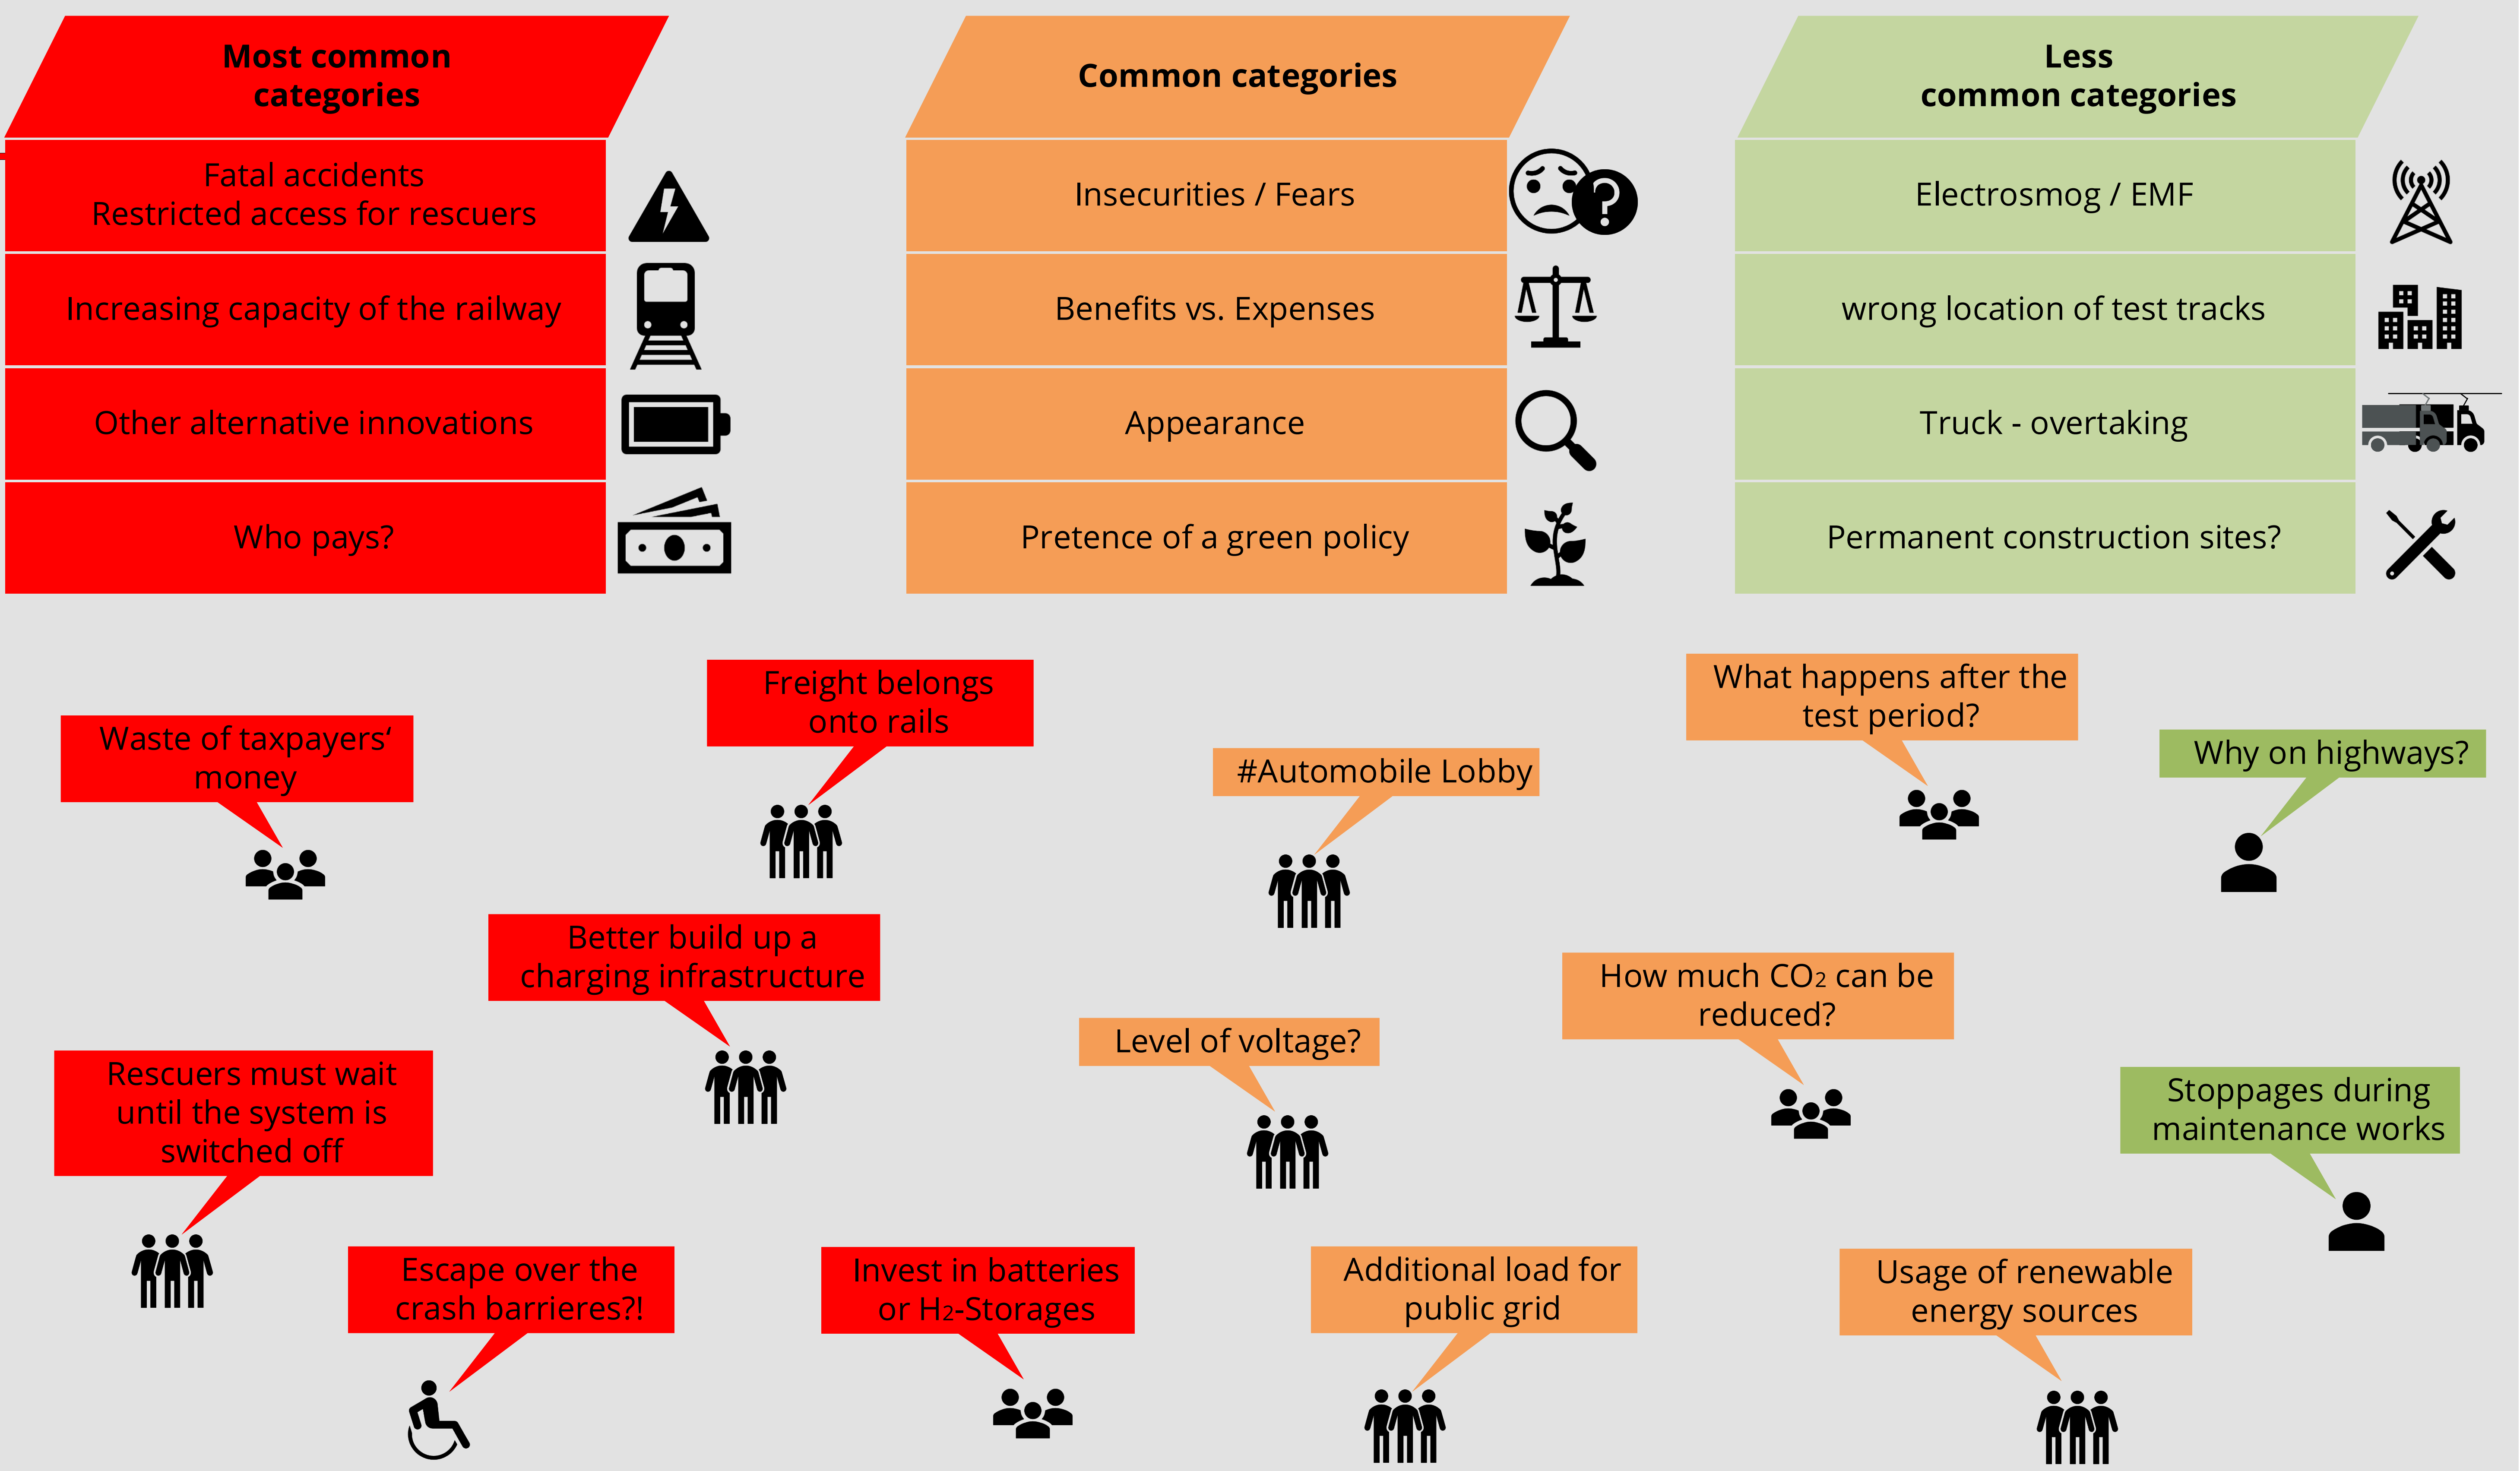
Most common categories

Fatal accidents
Restricted access for rescuers

Increasing capacity of the railway

Other alternative innovations

Who pays?

Common categories

Insecurities / Fears

Benefits vs. Expenses

Appearance

Pretence of a green policy

Less common categories

Electrosmog / EMF

wrong location of test tracks

Truck - overtaking

Permanent construction sites?

Waste of taxpayers' money

Freight belongs onto rails

#Automobile Lobby

What happens after the test period?

Why on highways?

Better build up a charging infrastructure

How much $CO_2$ can be reduced?

Level of voltage?

Rescuers must wait until the system is switched off

Stoppages during maintenance works

Escape over the crash barrieres?!

Invest in batteries or $H_2$-Storages

Additional load for public grid

Usage of renewable energy sources